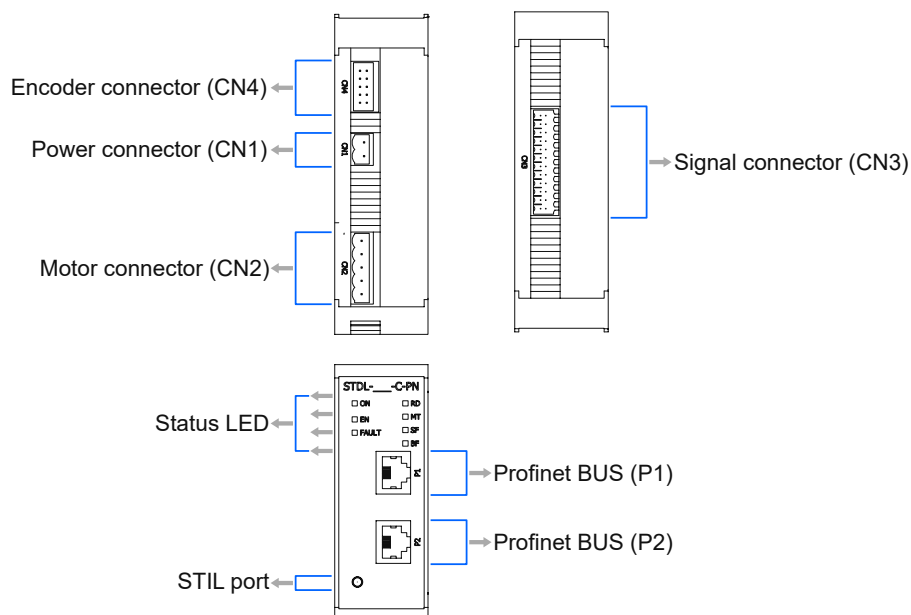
Encoder connector (CN4)
CN4
Power connector (CN1)
CN1
Motor connector (CN2)
CN2
CN3
Signal connector (CN3)
STDL-___-C-PN
ON
EN
FAULT
RD
MT
SF
BF
Status LED
P1
Profinet BUS (P1)
P2
Profinet BUS (P2)
STIL port